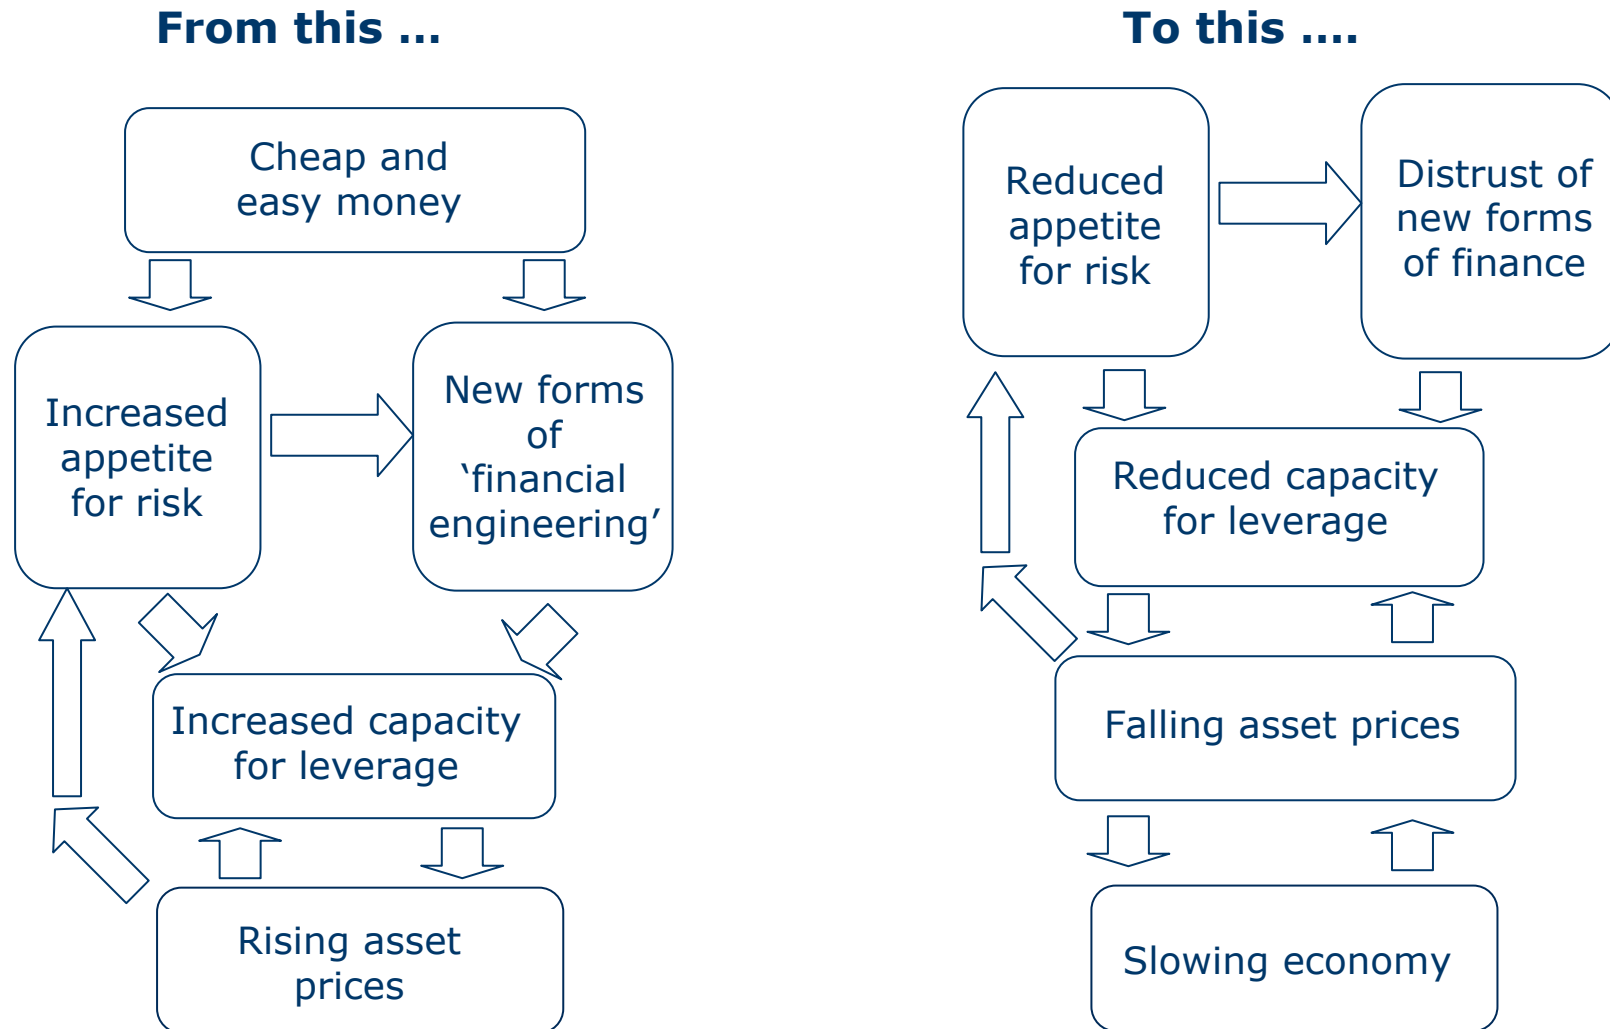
From this ...

Cheap and easy money

Increased appetite for risk

New forms of 'financial engineering'

Increased capacity for leverage

Rising asset prices

To this ....

Reduced appetite for risk

Distrust of new forms of finance

Reduced capacity for leverage

Falling asset prices

Slowing economy